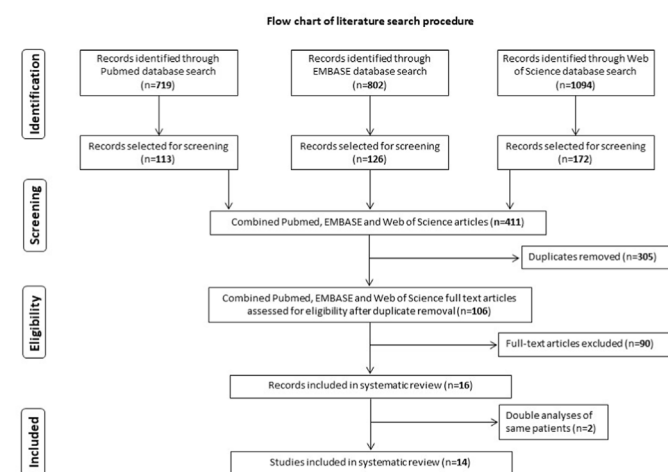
Flow chart of literature search procedure

Identification

Records identified through Pubmed database search (n=719)

Records identified through EMBASE database search (n=802)

Records identified through Web of Science database search (n=1094)

Records selected for screening (n=113)

Records selected for screening (n=126)

Records selected for screening (n=172)

Screening

Combined Pubmed, EMBASE and Web of Science articles (n=411)

Duplicates removed (n=305)

Eligibility

Combined Pubmed, EMBASE and Web of Science full text articles assessed for eligibility after duplicate removal (n=106)

Full-text articles excluded (n=90)

Records included in systematic review (n=16)

Included

Double analyses of same patients (n=2)

Studies included in systematic review (n=14)